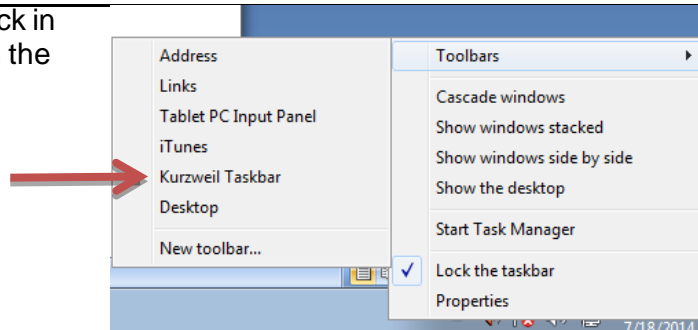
ck in
the

Address
Links
Tablet PC Input Panel
iTunes
Kurzweil Taskbar
Desktop
New toolbar...

Toolbars
Cascade windows
Show windows stacked
Show windows side by side
Show the desktop
Start Task Manager
Lock the taskbar
Properties

7/18/2014